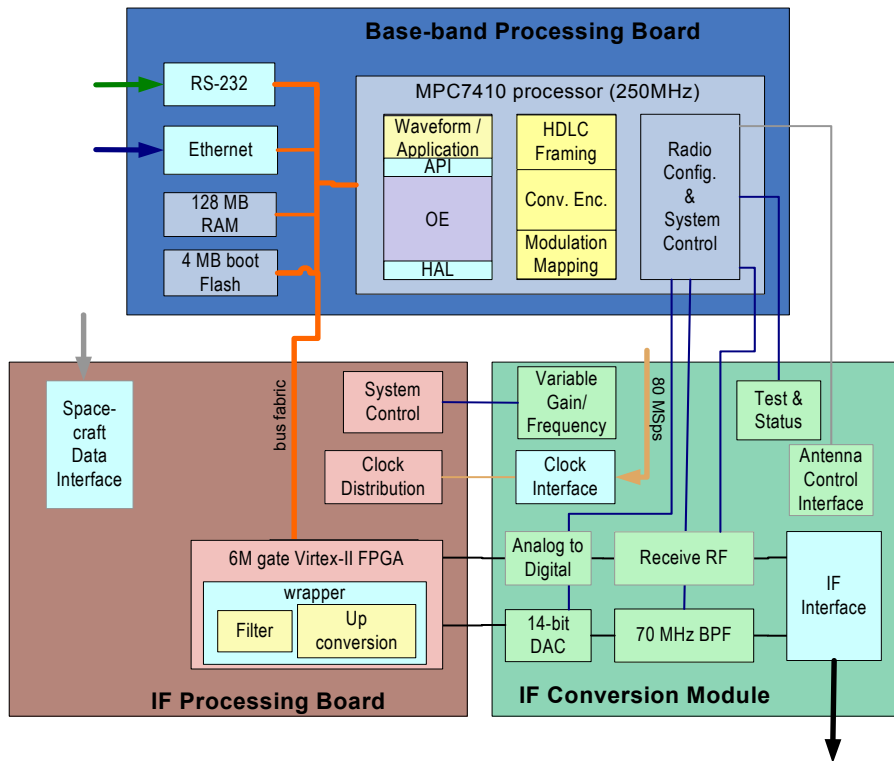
Base-band Processing Board

RS-232

Ethernet

128 MB RAM

4 MB boot Flash

MPC7410 processor (250MHz)

Waveform / Application

API

OE

HAL

HDLC Framing

Conv. Enc.

Modulation Mapping

Radio Config. & System Control

bus fabric

Space-craft Data Interface

System Control

Clock Distribution

Variable Gain/ Frequency

80 MSps

Clock Interface

Test & Status

Antenna Control Interface

6M gate Virtex-II FPGA

wrapper

Filter

Up conversion

Analog to Digital

Receive RF

14-bit DAC

70 MHz BPF

IF Interface

IF Processing Board

IF Conversion Module